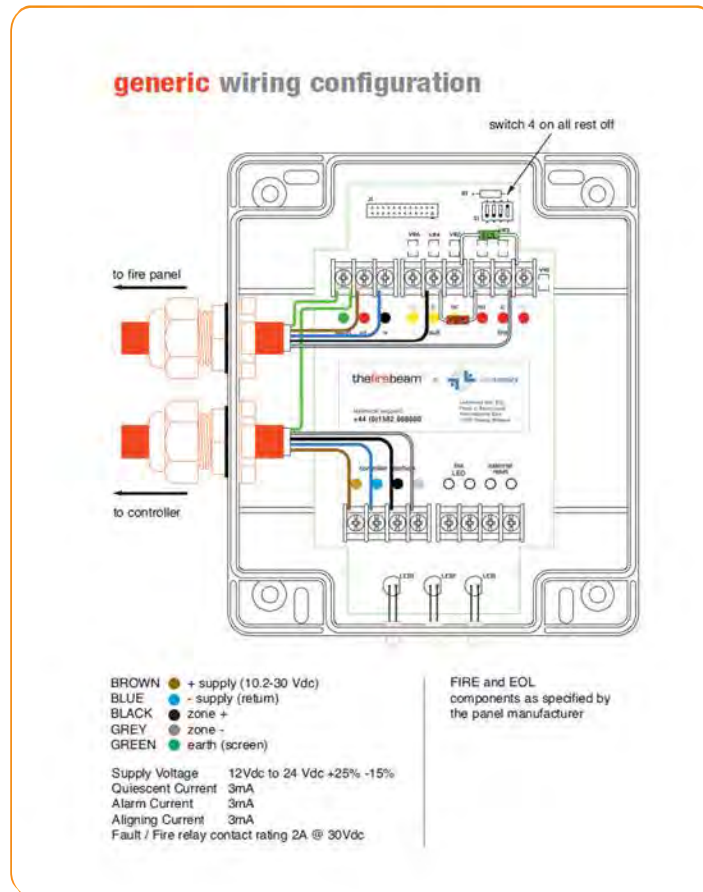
generic wiring configuration

switch 4 on all rest off

to fire panel

to controller

thefirebeam

+44 (0)1582 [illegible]

BROWN + supply (10.2-30 Vdc)
BLUE - supply (return)
BLACK zone +
GREY zone -
GREEN earth (screen)

Supply Voltage 12Vdc to 24 Vdc +25% -15%
Quiescent Current 3mA
Alarm Current 3mA
Aligning Current 3mA
Fault / Fire relay contact rating 2A @ 30Vdc

FIRE and EOL components as specified by the panel manufacturer